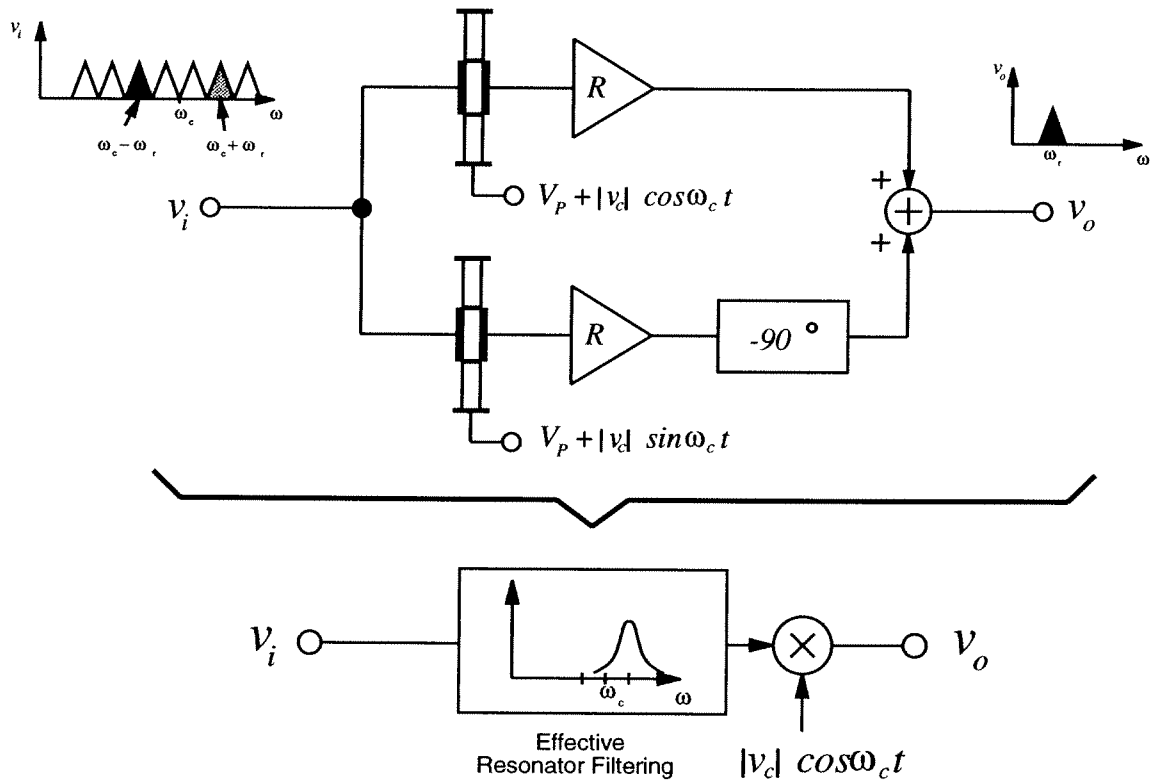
$v_i$

$\omega$

$\omega_c$

$\omega_c - \omega_r$

$\omega_c + \omega_r$

R

$v_o$

$\omega_r$

$\omega$

$V_P + |v_c|\ cos\omega_c t$

$v_i$

+

+

$v_o$

R

-90 °

$V_P + |v_c|\ sin\omega_c t$

$v_i$

$\omega_c$

$\omega$

$v_o$

Effective Resonator Filtering

$|v_c|\ cos\omega_c t$